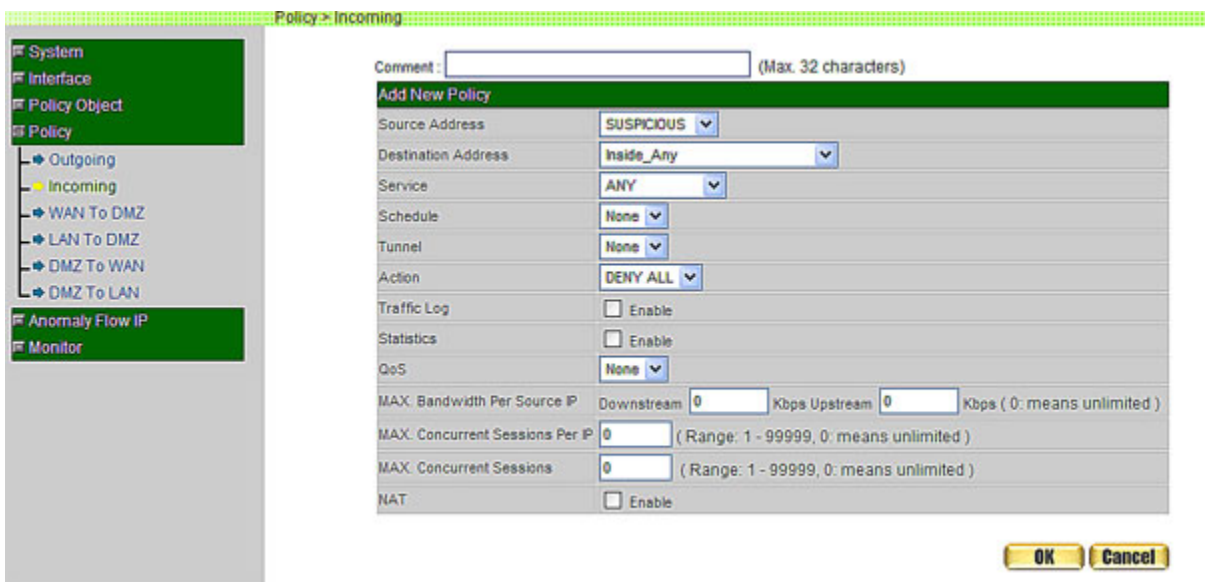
Policy > Incoming

System
Interface
Policy Object
Policy
Outgoing
Incoming
WAN To DMZ
LAN To DMZ
DMZ To WAN
DMZ To LAN
Anomaly Flow IP
Monitor

Comment : (Max. 32 characters)

| Add New Policy | |
|---|---|
| Source Address | SUSPICIOUS |
| Destination Address | Inside_Any |
| Service | ANY |
| Schedule | None |
| Tunnel | None |
| Action | DENY ALL |
| Traffic Log | Enable |
| Statistics | Enable |
| QoS | None |
| MAX. Bandwidth Per Source IP | Downstream 0 Kbps Upstream 0 Kbps ( 0: means unlimited ) |
| MAX. Concurrent Sessions Per IP | 0 ( Range: 1 - 99999, 0: means unlimited ) |
| MAX. Concurrent Sessions | 0 ( Range: 1 - 99999, 0: means unlimited ) |
| NAT | Enable |

OK Cancel